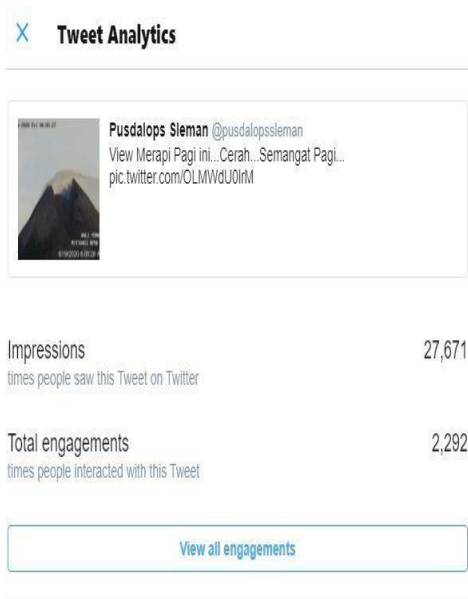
X Tweet Analytics

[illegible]

Pusdalops Sleman @pusdalopssleman
View Merapi Pagi ini...Cerah...Semangat Pagi...
pic.twitter.com/OLMWdU0lrM

Impressions
times people saw this Tweet on Twitter
27,671

Total engagements
times people interacted with this Tweet
2,292

View all engagements